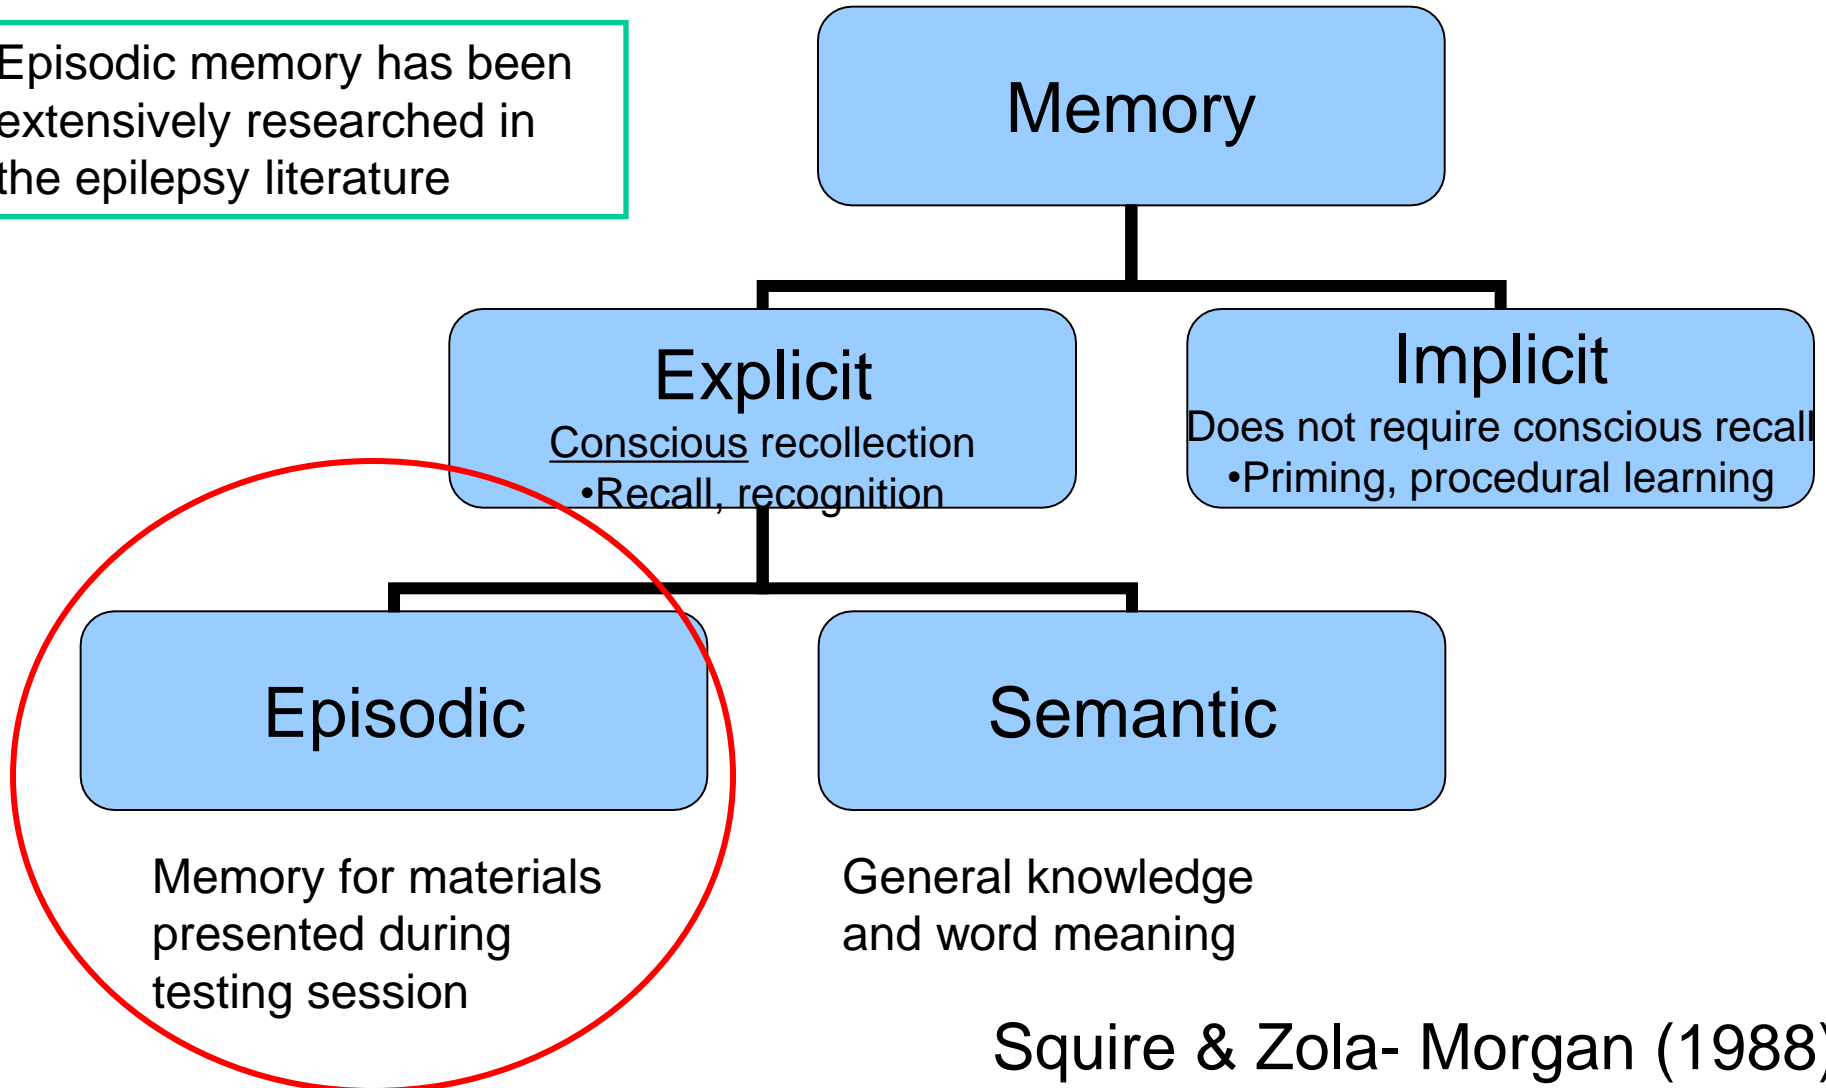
Episodic memory has been extensively researched in the epilepsy literature

Memory

Explicit
Conscious recollection
•Recall, recognition

Implicit
Does not require conscious recall
•Priming, procedural learning

Episodic

Semantic

Memory for materials presented during testing session

General knowledge and word meaning

Squire & Zola- Morgan (1988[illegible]